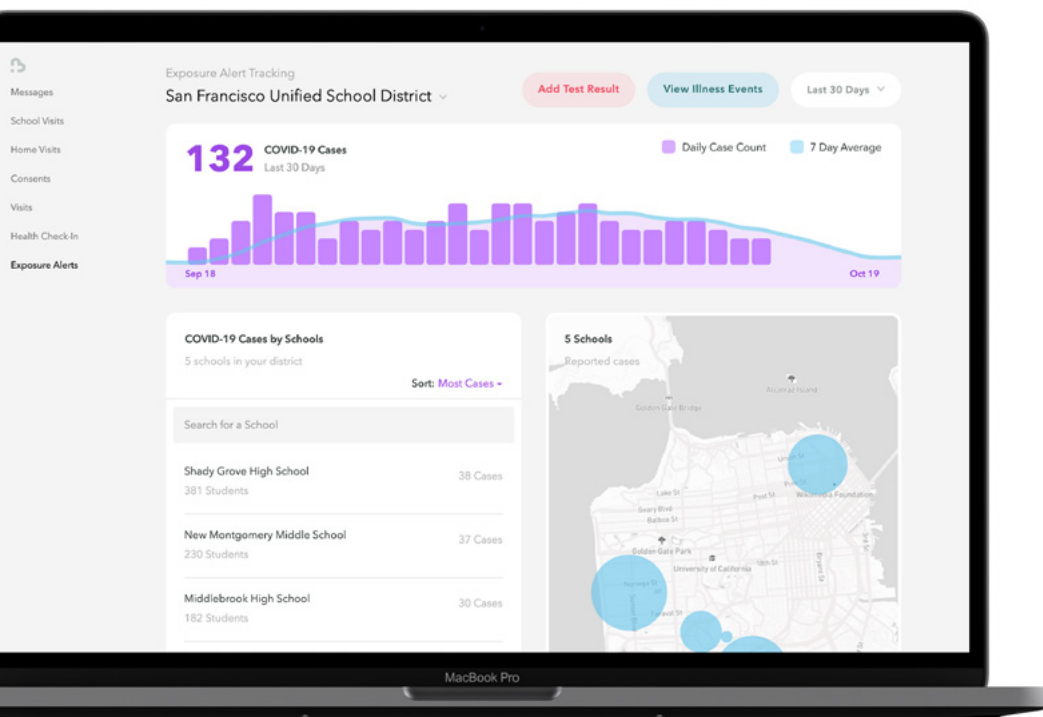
Messages
School Visits
Home Visits
Consents
Visits
Health Check-In
Exposure Alerts

Exposure Alert Tracking
San Francisco Unified School District

Add Test Result
View Illness Events
Last 30 Days

132 COVID-19 Cases
Last 30 Days

Daily Case Count
7 Day Average

Sep 18
Oct 19

COVID-19 Cases by Schools
5 schools in your district

Sort: Most Cases

Search for a School

Shady Grove High School
381 Students
38 Cases

New Montgomery Middle School
230 Students
37 Cases

Middlebrook High School
182 Students
30 Cases

5 Schools
Reported cases

Alcatraz Island
Golden Gate Bridge
Union St
Lake St
Post St
Wikimedia Foundation
Geary Blvd
Balboa St
Golden Gate Park
University of California
16th St
Bryant St
Noriega St
Sunset Blvd
Portola Dr

MacBook Pro